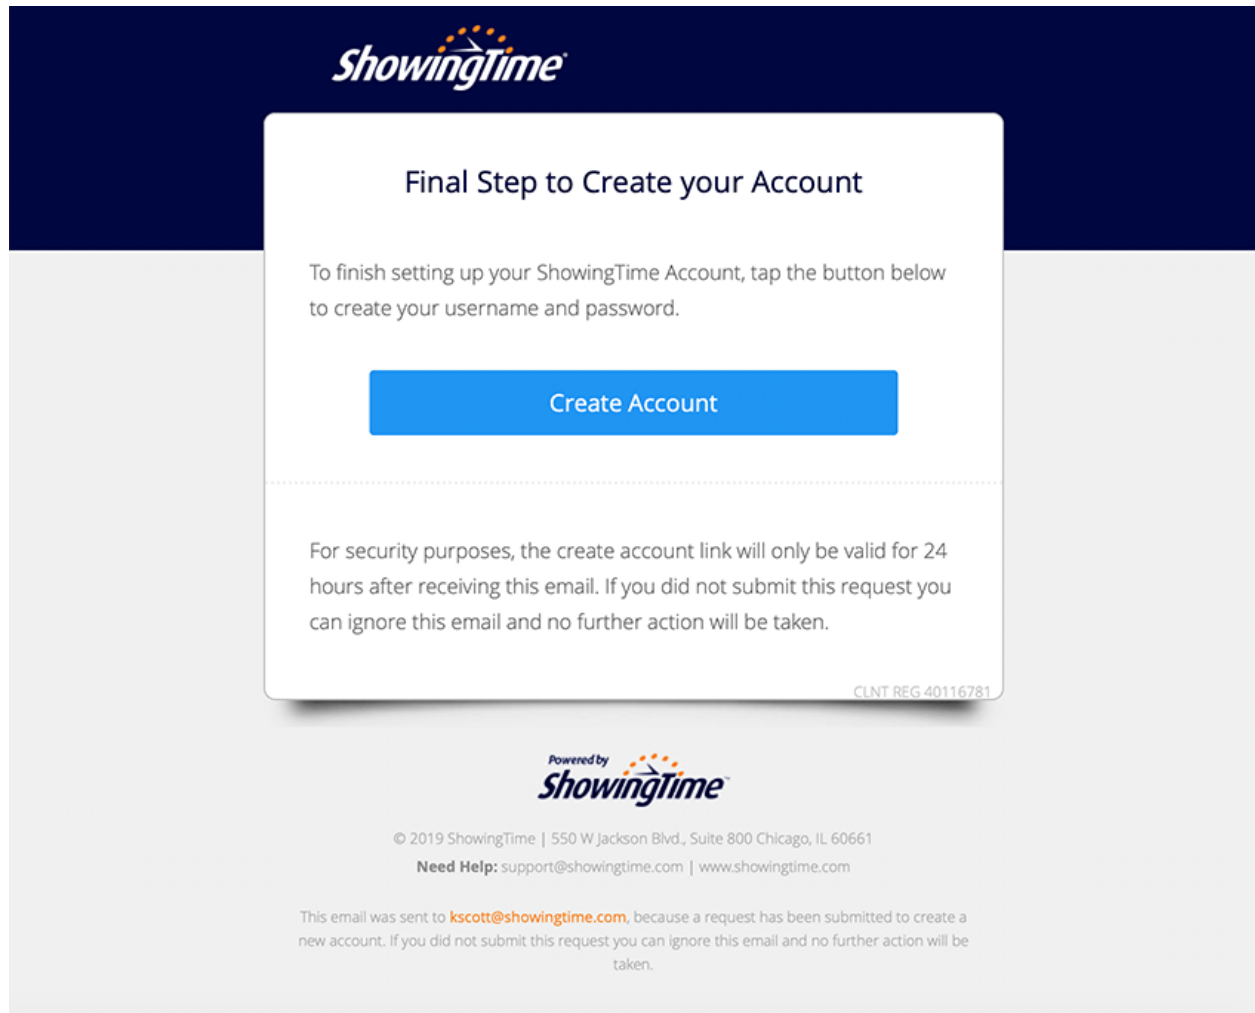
ShowingTime

Final Step to Create your Account

To finish setting up your ShowingTime Account, tap the button below to create your username and password.

Create Account

For security purposes, the create account link will only be valid for 24 hours after receiving this email. If you did not submit this request you can ignore this email and no further action will be taken.

CLNT REG 40116781

Powered by ShowingTime

© 2019 ShowingTime | 550 W Jackson Blvd., Suite 800 Chicago, IL 60661
Need Help: support@showingtime.com | www.showingtime.com

This email was sent to kscott@showingtime.com, because a request has been submitted to create a new account. If you did not submit this request you can ignore this email and no further action will be taken.